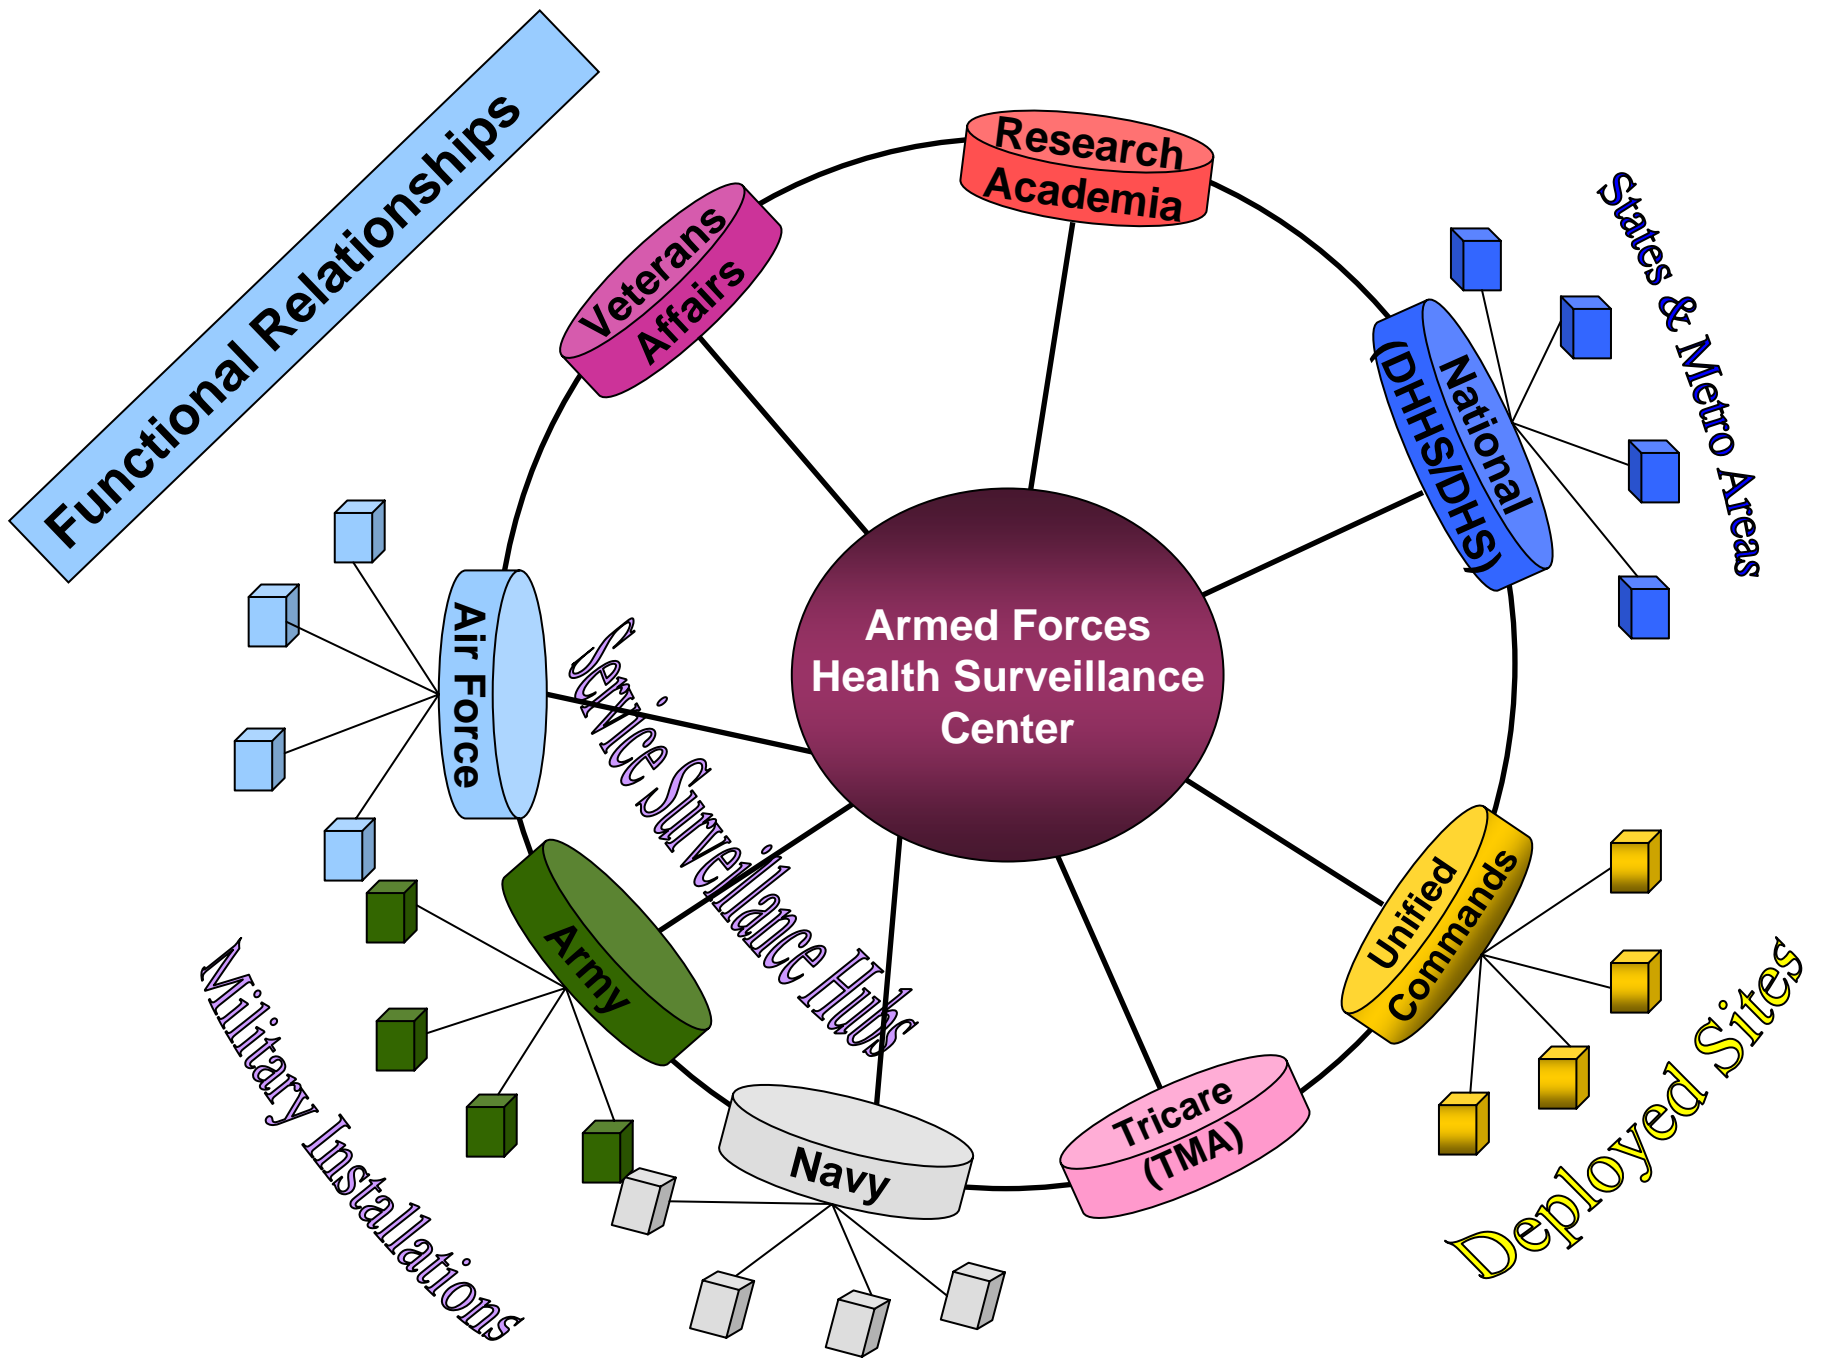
Functional Relationships

Research
Academia

Veterans
Affairs

National
(DHHS/DHS)

States & Metro Areas

Armed Forces
Health Surveillance
Center

Air Force

Service Surveillance Hubs

Army

Navy

Tricare
(TMA)

Unified
Commands

Deployed Sites

Military Installations